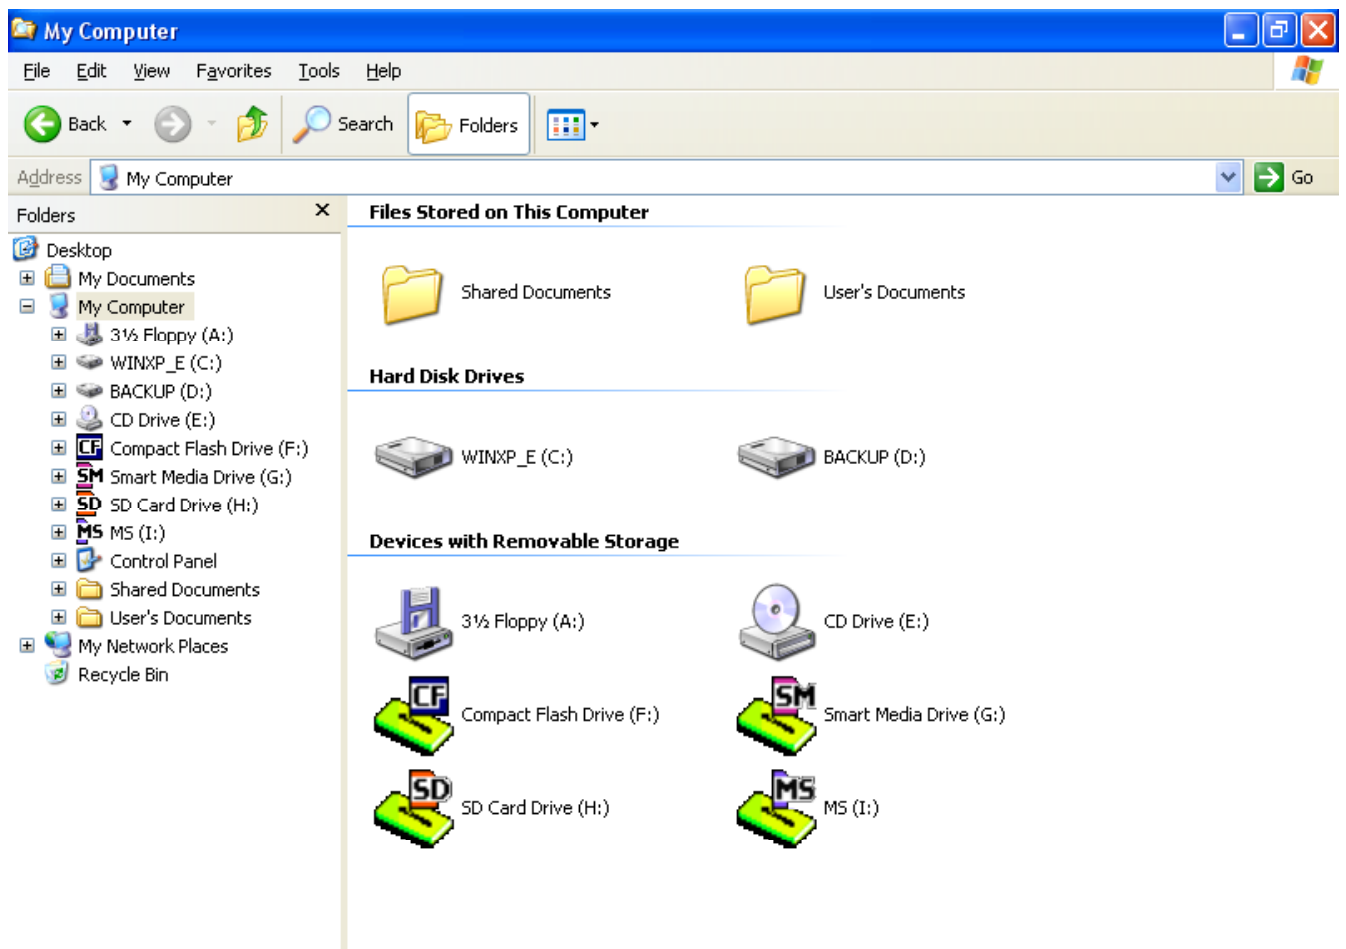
My Computer

File Edit View Favorites Tools Help

Back Search Folders

Address My Computer Go

Folders

Desktop
My Documents
My Computer
3½ Floppy (A:)
WINXP_E (C:)
BACKUP (D:)
CD Drive (E:)
CF Compact Flash Drive (F:)
SM Smart Media Drive (G:)
SD SD Card Drive (H:)
MS MS (I:)
Control Panel
Shared Documents
User's Documents
My Network Places
Recycle Bin

Files Stored on This Computer

Shared Documents

User's Documents

Hard Disk Drives

WINXP_E (C:)

BACKUP (D:)

Devices with Removable Storage

3½ Floppy (A:)

CD Drive (E:)

CF Compact Flash Drive (F:)

SM Smart Media Drive (G:)

SD SD Card Drive (H:)

MS MS (I:)